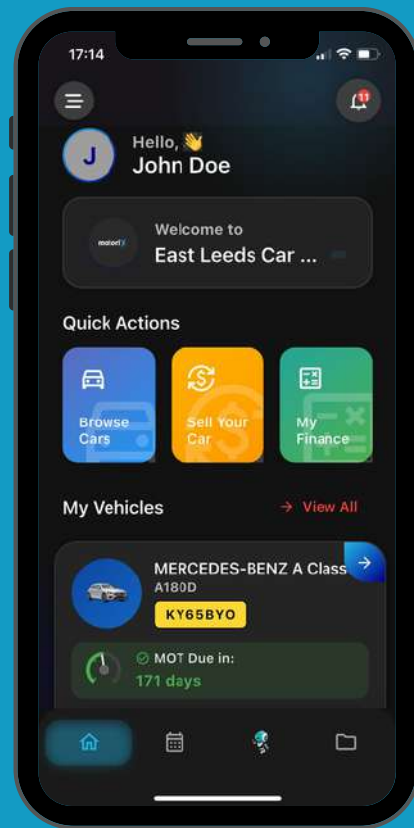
17:14

11

J Hello, 👋
John Doe

motorlY
Welcome to
East Leeds Car ...

Quick Actions

Browse Cars

Sell Your Car

My Finance

My Vehicles

→ View All

MERCEDES-BENZ A Class
A180D
KY65BYO

MOT Due in:
171 days